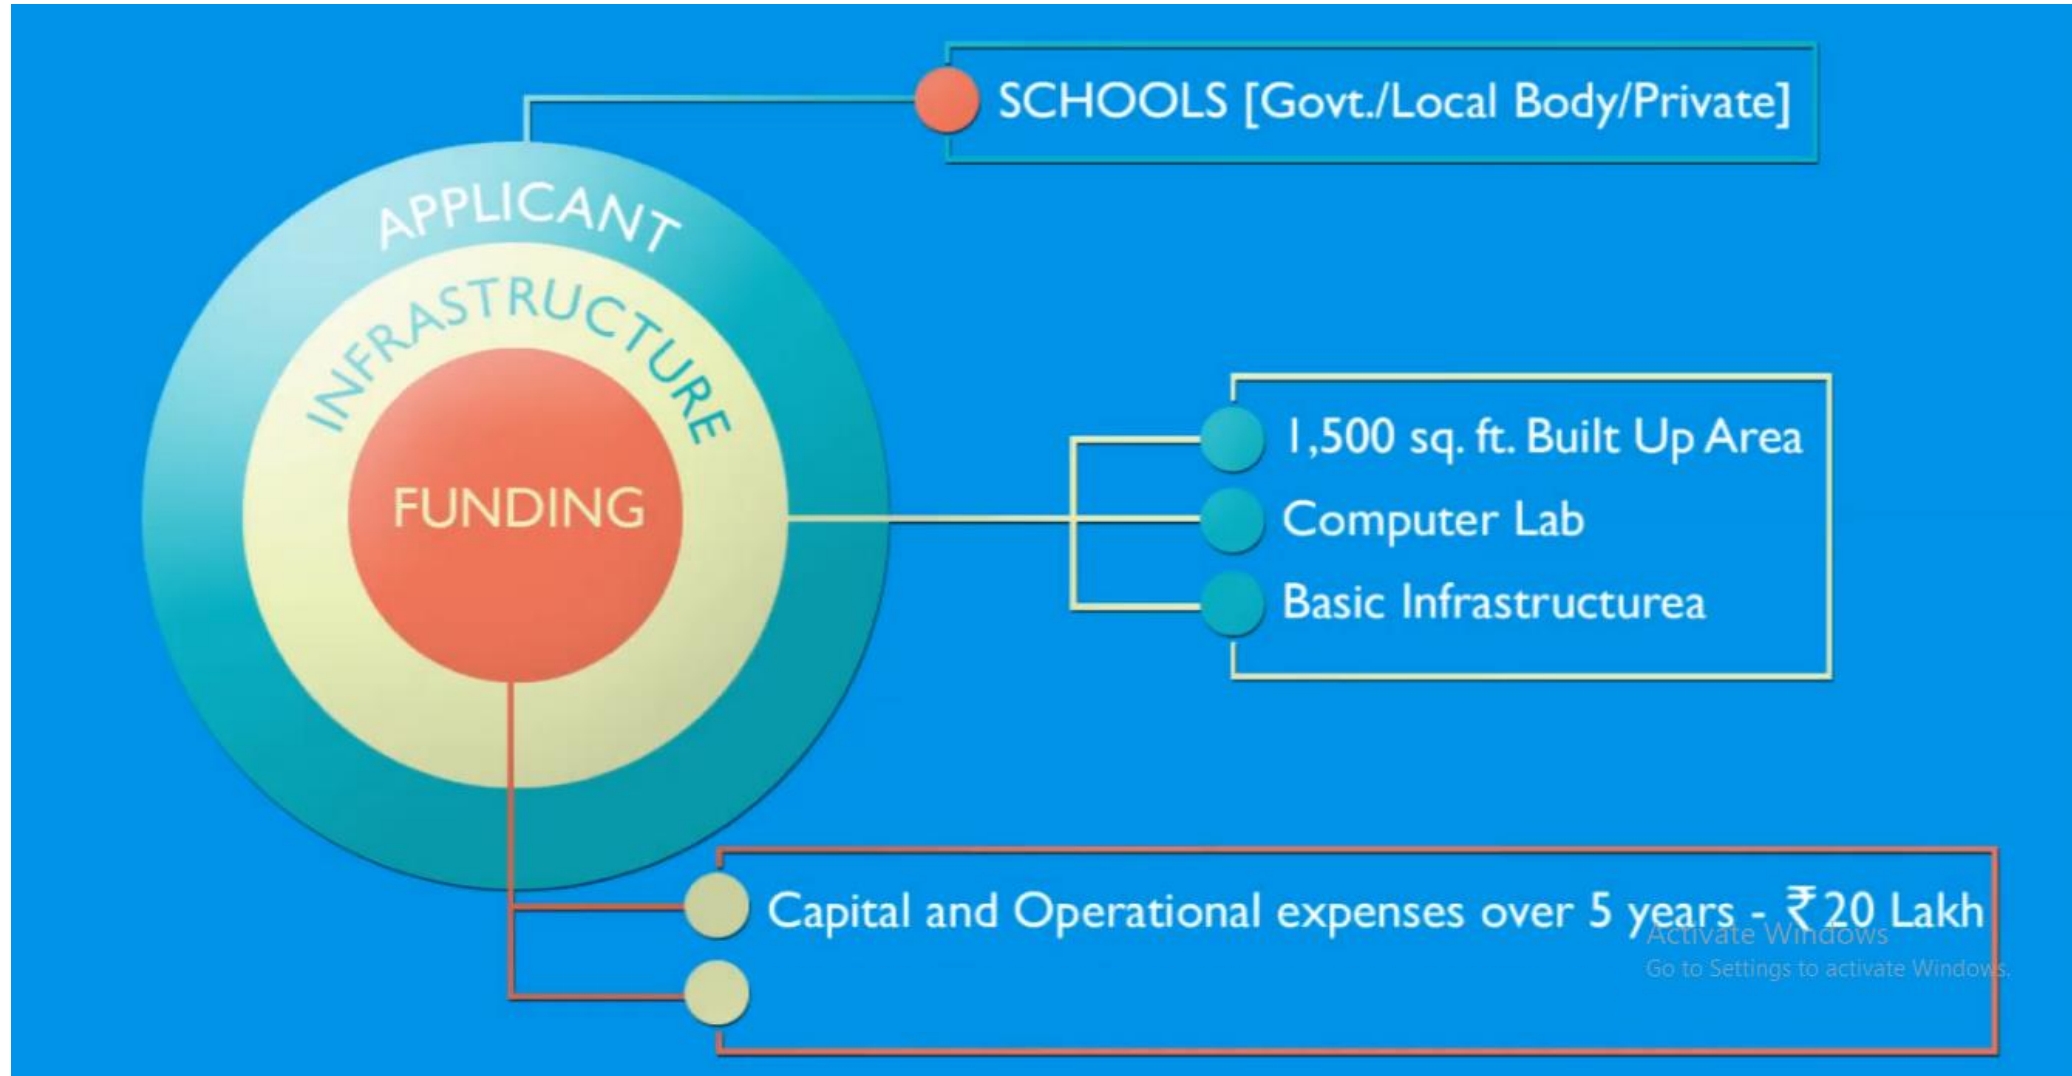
SCHOOLS [Govt./Local Body/Private]

APPLICANT

INFRASTRUCTURE

FUNDING

1,500 sq. ft. Built Up Area

Computer Lab

Basic Infrastructurea

Capital and Operational expenses over 5 years - ₹20 Lakh

Activate Windows
Go to Settings to activate Windows.